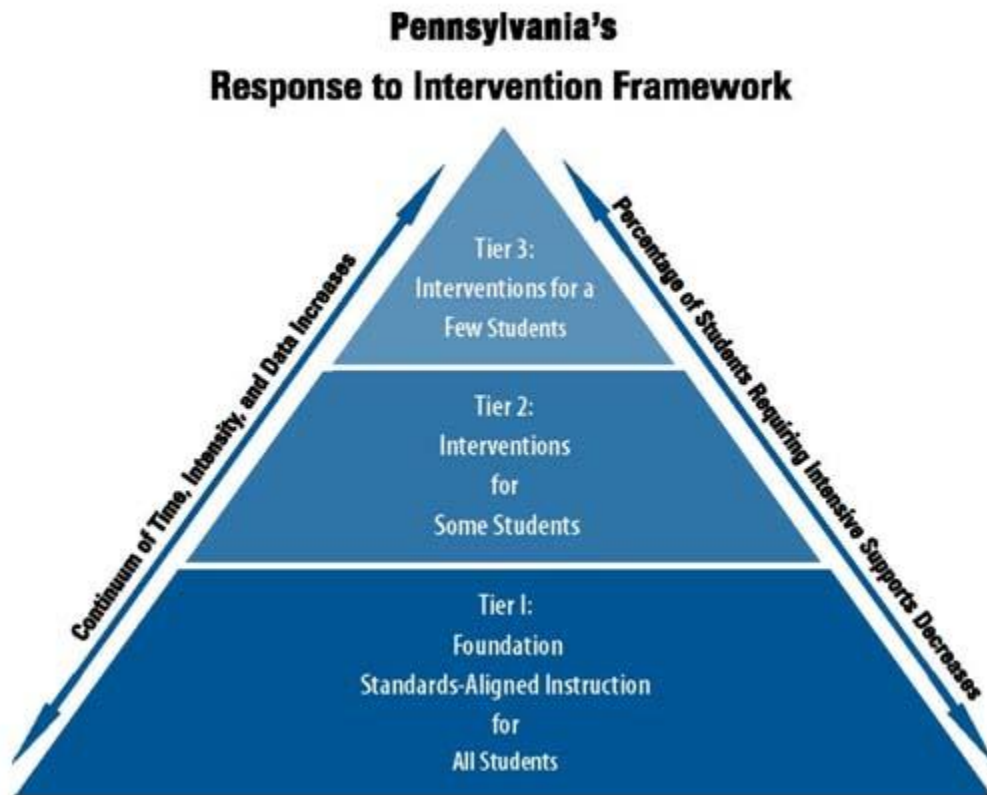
Pennsylvania's

Response to Intervention Framework

Continuum of Time, Intensity, and Data Increases

Percentage of Students Requiring Intensive Supports Decreases

Tier 3:
Interventions for a
Few Students

Tier 2:
Interventions
for
Some Students

Tier 1:
Foundation
Standards-Aligned Instruction
for
All Students